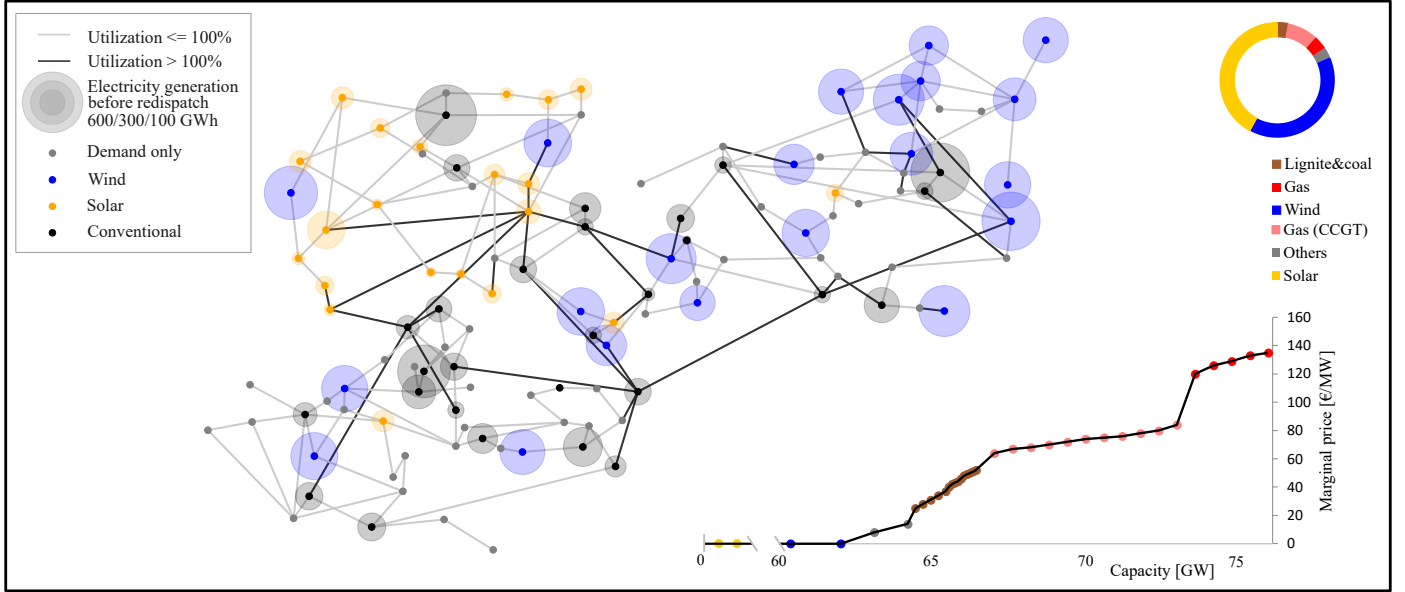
Utilization <= 100%
Utilization > 100%
Electricity generation before redispatch 600/300/100 GWh
Demand only
Wind
Solar
Conventional

Lignite&coal
Gas
Wind
Gas (CCGT)
Others
Solar

Marginal price [€/MW]
160
140
120
100
80
60
40
20
0

0
60
65
70
75
Capacity [GW]